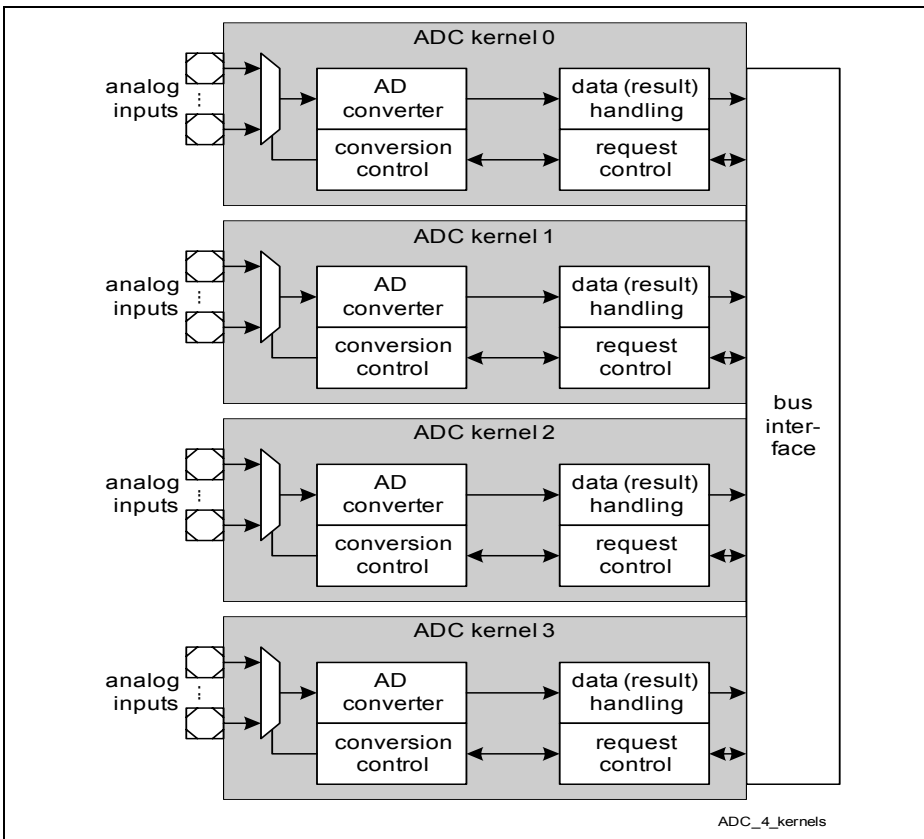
ADC kernel 0

analog inputs

AD converter

data (result) handling

conversion control

request control

ADC kernel 1

analog inputs

AD converter

data (result) handling

conversion control

request control

ADC kernel 2

analog inputs

AD converter

data (result) handling

conversion control

request control

ADC kernel 3

analog inputs

AD converter

data (result) handling

conversion control

request control

bus interface

ADC_4_kernels